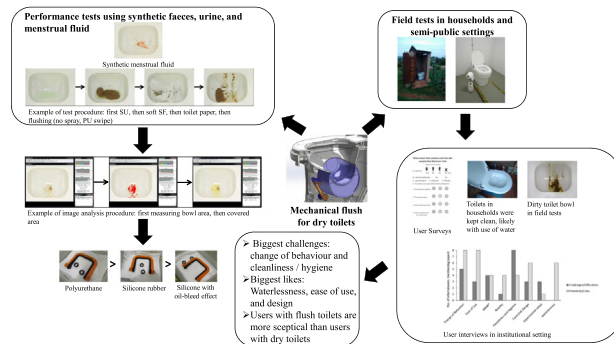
Performance tests using synthetic faeces, urine, and menstrual fluid

Synthetic menstrual fluid

Example of test procedure: first SU, then soft SF, then toilet paper, then flushing (no spray, PU swipe)

Field tests in households and semi-public settings

Example of image analysis procedure: first measuring bowl area, then covered area

Mechanical flush for dry toilets

Polyurethane > Silicone rubber > Silicone with oil-bleed effect

User Surveys

Toilets in households were kept clean, likely with use of water

Dirty toilet bowl in field tests

- Biggest challenges: change of behaviour and cleanliness / hygiene
- Biggest likes: Waterlessness, ease of use, and design
- Users with flush toilets are more sceptical than users with dry toilets

User interviews in institutional setting